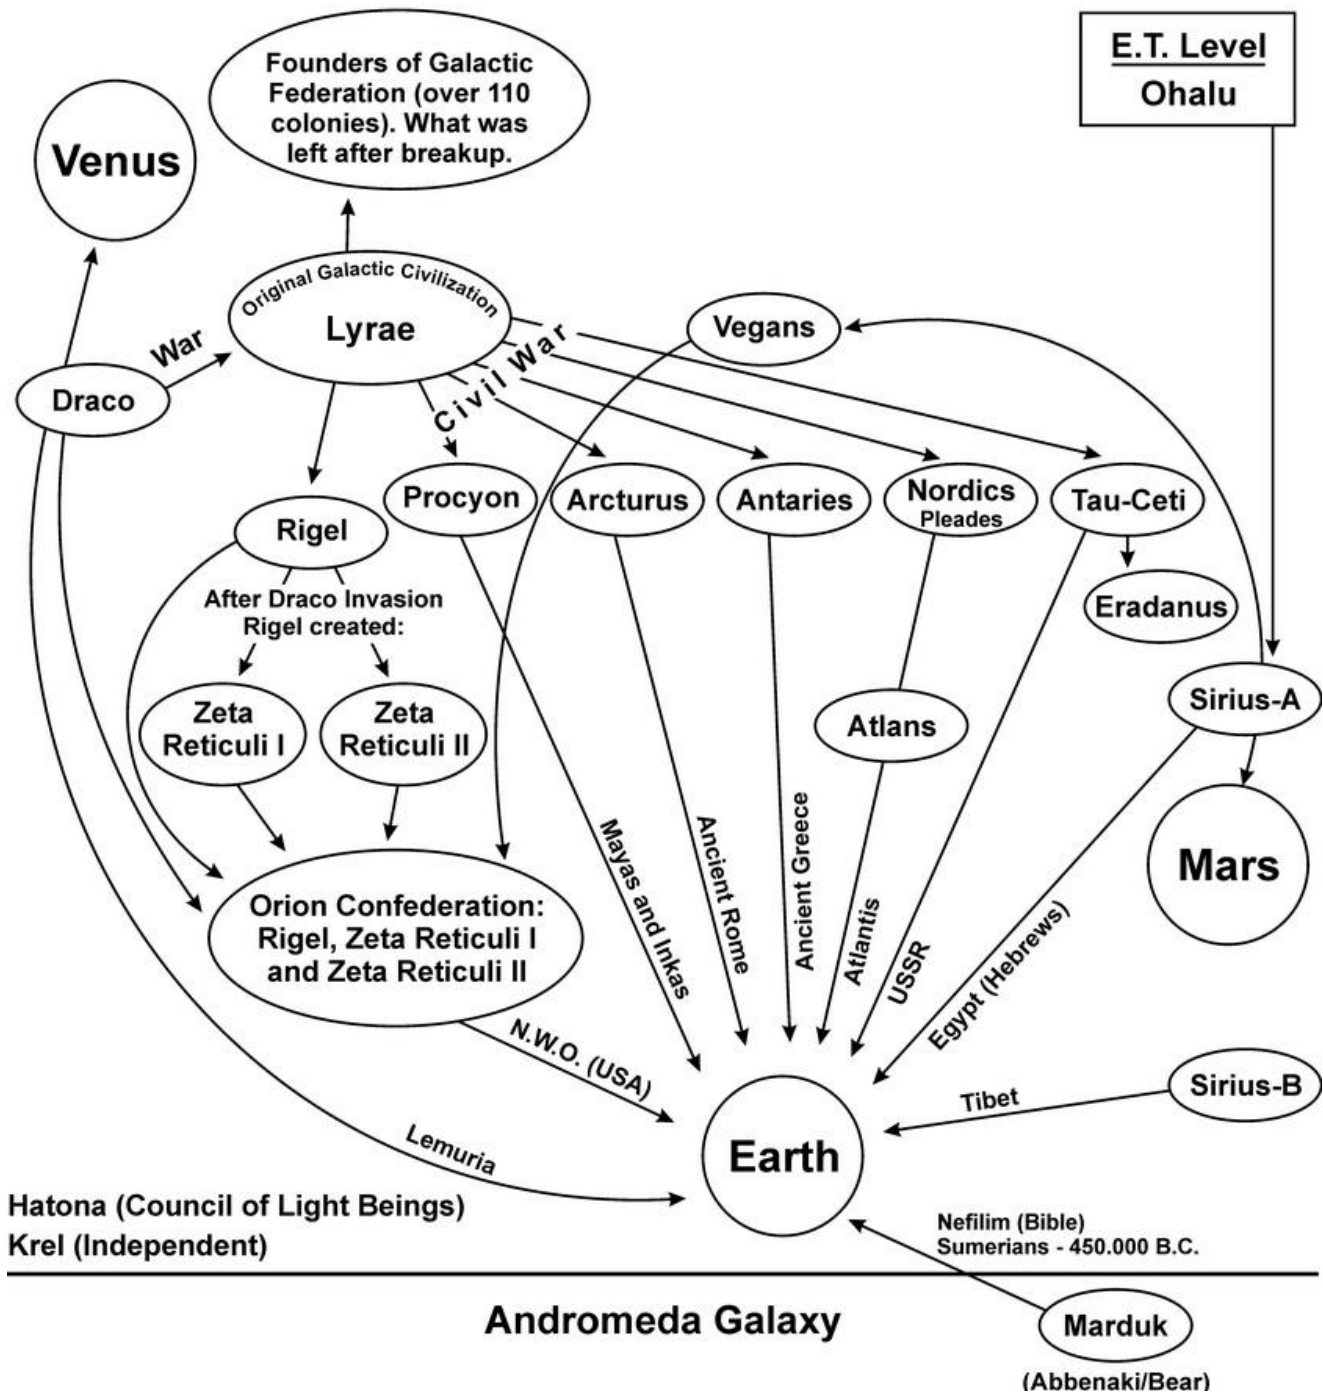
E.T. Level
Ohalu

Founders of Galactic Federation (over 110 colonies). What was left after breakup.

Venus

Original Galactic Civilization
Lyrae

War

Draco

Civil War

Vegans

Rigel

Procyon

Arcturus

Antaries

Nordics
Pleades

Tau-Ceti

Eradanus

After Draco Invasion
Rigel created:

Zeta Reticuli I

Zeta Reticuli II

Atlans

Sirius-A

Mars

Orion Confederation: Rigel, Zeta Reticuli I and Zeta Reticuli II

Mayas and Inkas

Ancient Rome

Ancient Greece

Atlantis

USSR

Egypt (Hebrews)

N.W.O. (USA)

Sirius-B

Tibet

Lemuria

Earth

Hatona (Council of Light Beings)
Krel (Independent)

Nefilim (Bible)
Sumerians - 450.000 B.C.

Andromeda Galaxy

Marduk

(Abbenaki/Bear)